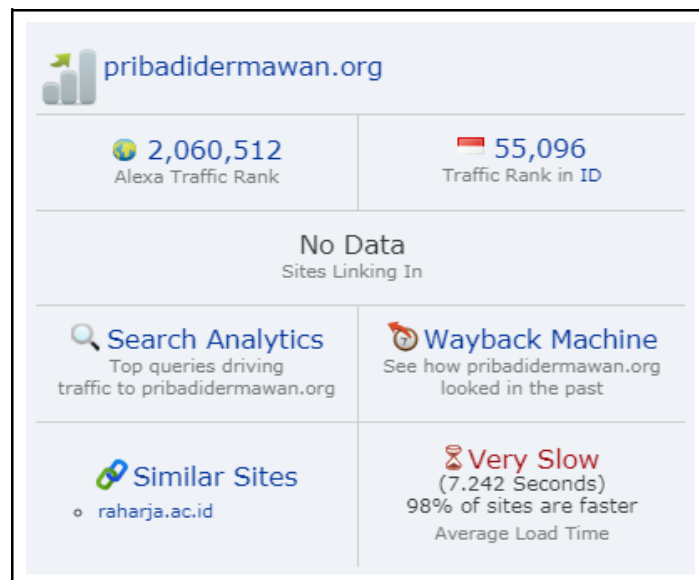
pribadidermawan.org

| 2,060,512<br>Alexa Traffic Rank | 55,096<br>Traffic Rank in ID |
|---|---|

No Data
Sites Linking In

| Search Analytics<br>Top queries driving traffic to pribadidermawan.org | Wayback Machine<br>See how pribadidermawan.org looked in the past |
|---|---|
| Similar Sites<br>raharja.ac.id | Very Slow<br>(7.242 Seconds)<br>98% of sites are faster<br>Average Load Time |